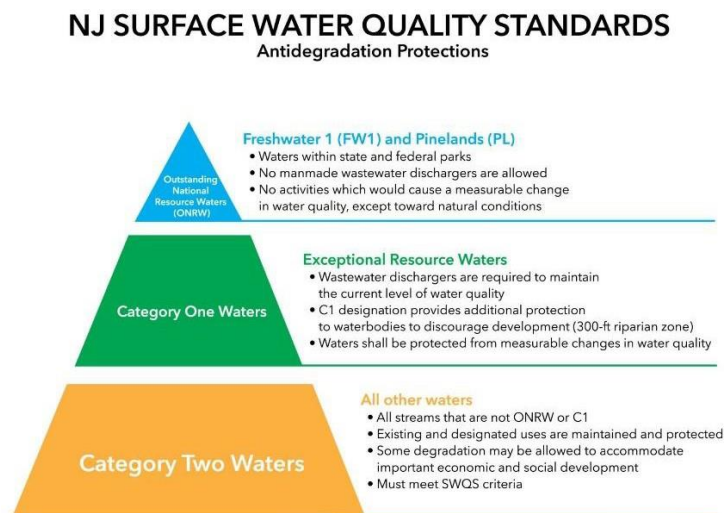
NJ SURFACE WATER QUALITY STANDARDS
Antidegradation Protections

Outstanding National Resource Waters (ONRW)

Freshwater 1 (FW1) and Pinelands (PL)
• Waters within state and federal parks
• No manmade wastewater dischargers are allowed
• No activities which would cause a measurable change in water quality, except toward natural conditions

Category One Waters

Exceptional Resource Waters
• Wastewater dischargers are required to maintain the current level of water quality
• C1 designation provides additional protection to waterbodies to discourage development (300-ft riparian zone)
• Waters shall be protected from measurable changes in water quality

Category Two Waters

All other waters
• All streams that are not ONRW or C1
• Existing and designated uses are maintained and protected
• Some degradation may be allowed to accommodate important economic and social development
• Must meet SWQS criteria